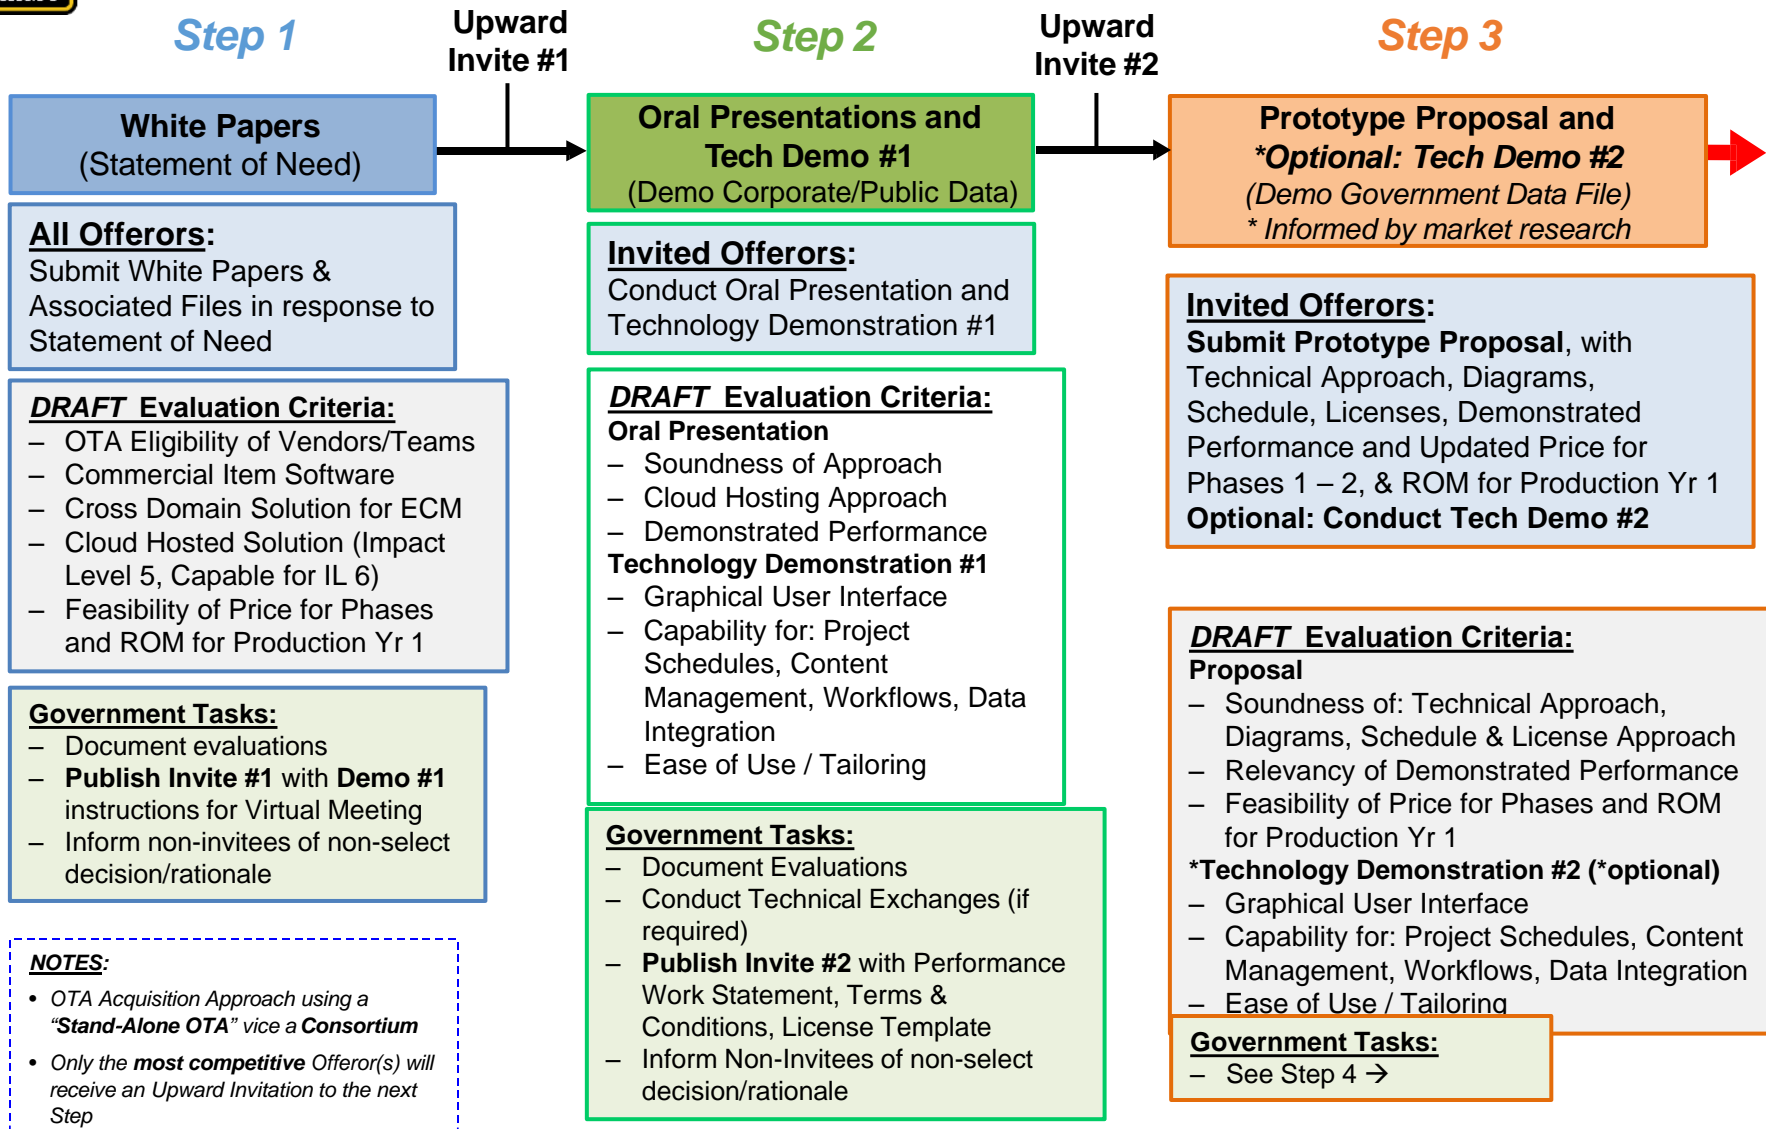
Step 1

Upward Invite #1

Step 2

Upward Invite #2

Step 3

White Papers
(Statement of Need)

All Offerors:
Submit White Papers & Associated Files in response to Statement of Need

DRAFT Evaluation Criteria:
– OTA Eligibility of Vendors/Teams
– Commercial Item Software
– Cross Domain Solution for ECM
– Cloud Hosted Solution (Impact Level 5, Capable for IL 6)
– Feasibility of Price for Phases and ROM for Production Yr 1

Government Tasks:
– Document evaluations
– Publish Invite #1 with Demo #1 instructions for Virtual Meeting
– Inform non-invitees of non-select decision/rationale

NOTES:
• OTA Acquisition Approach using a "Stand-Alone OTA" vice a Consortium
• Only the most competitive Offeror(s) will receive an Upward Invitation to the next Step

Oral Presentations and Tech Demo #1
(Demo Corporate/Public Data)

Invited Offerors:
Conduct Oral Presentation and Technology Demonstration #1

DRAFT Evaluation Criteria:
Oral Presentation
– Soundness of Approach
– Cloud Hosting Approach
– Demonstrated Performance
Technology Demonstration #1
– Graphical User Interface
– Capability for: Project Schedules, Content Management, Workflows, Data Integration
– Ease of Use / Tailoring

Government Tasks:
– Document Evaluations
– Conduct Technical Exchanges (if required)
– Publish Invite #2 with Performance Work Statement, Terms & Conditions, License Template
– Inform Non-Invitees of non-select decision/rationale

Prototype Proposal and
*Optional: Tech Demo #2
(Demo Government Data File)
* Informed by market research

Invited Offerors:
Submit Prototype Proposal, with Technical Approach, Diagrams, Schedule, Licenses, Demonstrated Performance and Updated Price for Phases 1 – 2, & ROM for Production Yr 1
Optional: Conduct Tech Demo #2

DRAFT Evaluation Criteria:
Proposal
– Soundness of: Technical Approach, Diagrams, Schedule & License Approach
– Relevancy of Demonstrated Performance
– Feasibility of Price for Phases and ROM for Production Yr 1
*Technology Demonstration #2 (*optional)
– Graphical User Interface
– Capability for: Project Schedules, Content Management, Workflows, Data Integration
– Ease of Use / Tailoring

Government Tasks:
– See Step 4 →